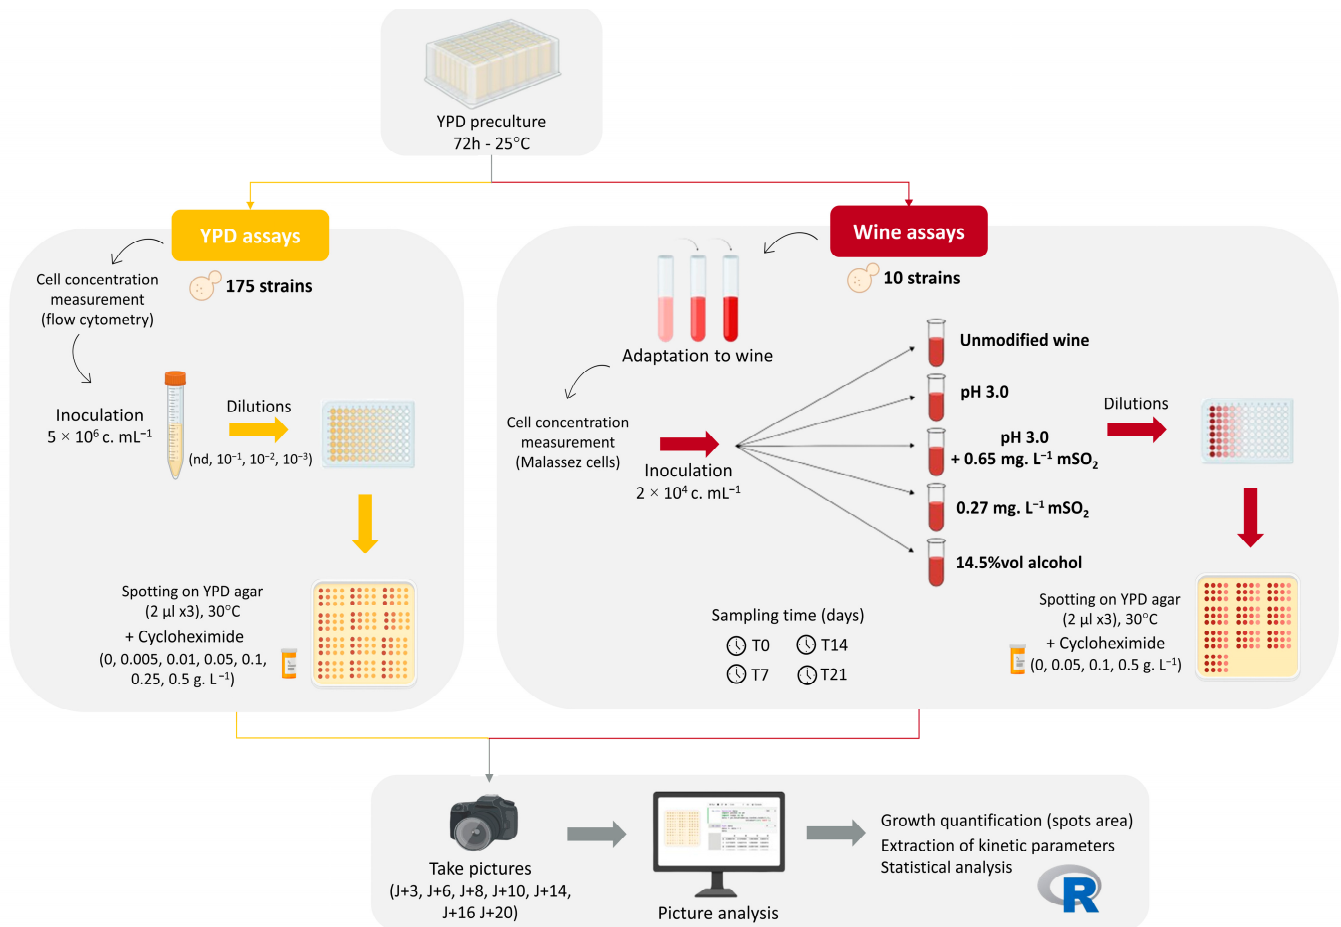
YPD preculture
72h - 25°C

YPD assays

175 strains

Cell concentration measurement (flow cytometry)

Inoculation
$5 \times 10^6$ c. mL$^{-1}$

Dilutions
(nd, $10^{-1}$, $10^{-2}$, $10^{-3}$)

Spotting on YPD agar
(2 µl x3), 30°C
+ Cycloheximide
(0, 0.005, 0.01, 0.05, 0.1, 0.25, 0.5 g. L$^{-1}$)

Wine assays

10 strains

Adaptation to wine

Cell concentration measurement (Malassez cells)

Inoculation
$2 \times 10^4$ c. mL$^{-1}$

Unmodified wine
pH 3.0
pH 3.0
+ 0.65 mg. L$^{-1}$ m$SO_2$
0.27 mg. L$^{-1}$ m$SO_2$
14.5%vol alcohol

Dilutions

Sampling time (days)
T0
T14
T7
T21

Spotting on YPD agar
(2 µl x3), 30°C
+ Cycloheximide
(0, 0.05, 0.1, 0.5 g. L$^{-1}$)

Take pictures
(J+3, J+6, J+8, J+10, J+14, J+16 J+20)

Picture analysis

Growth quantification (spots area)
Extraction of kinetic parameters
Statistical analysis

R